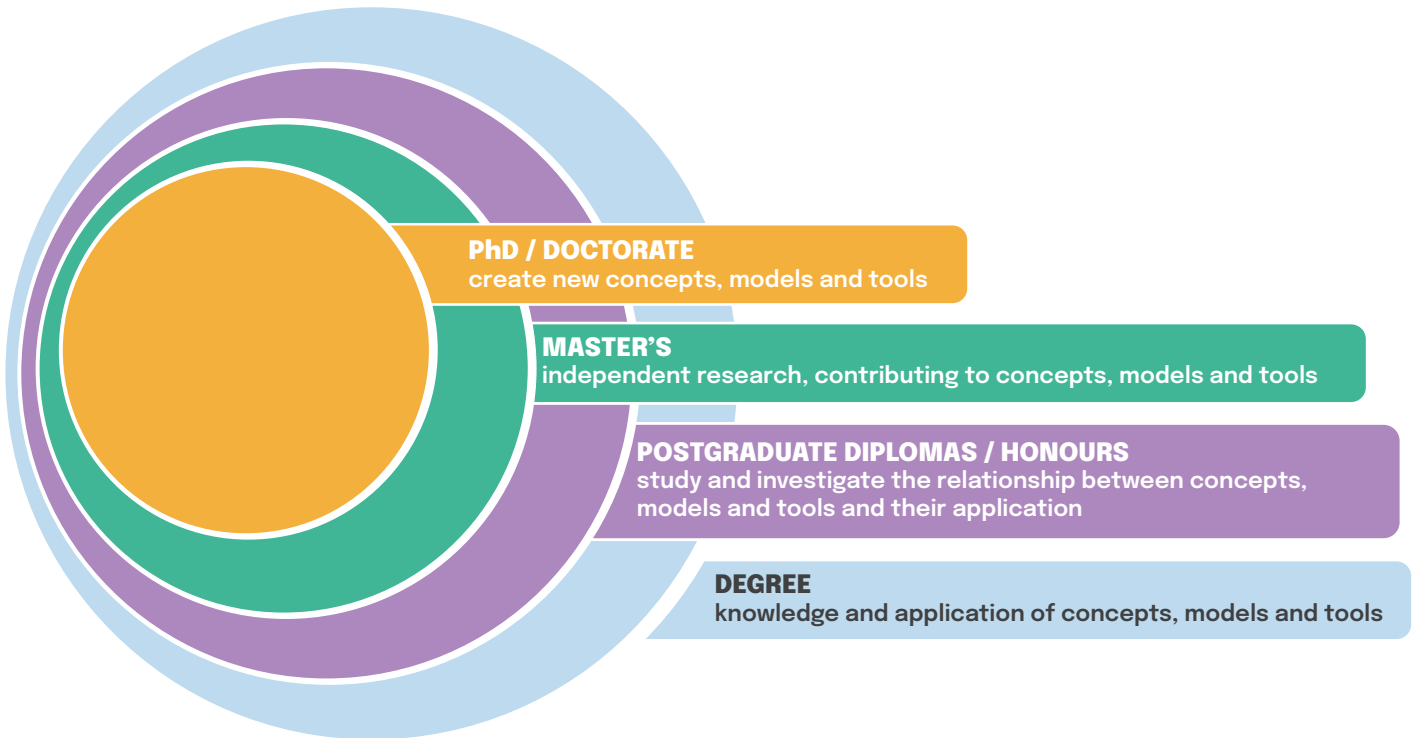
PhD / DOCTORATE
create new concepts, models and tools

MASTER'S
independent research, contributing to concepts, models and tools

POSTGRADUATE DIPLOMAS / HONOURS
study and investigate the relationship between concepts, models and tools and their application

DEGREE
knowledge and application of concepts, models and tools